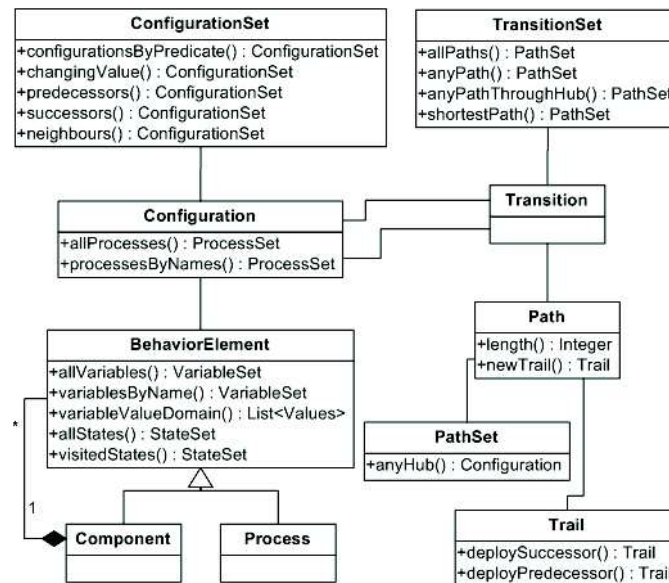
ConfigurationSet
+configurationsByPredicate() : ConfigurationSet
+changingValue() : ConfigurationSet
+predecessors() : ConfigurationSet
+successors() : ConfigurationSet
+neighbours() : ConfigurationSet

TransitionSet
+allPaths() : PathSet
+anyPath() : PathSet
+anyPathThroughHub() : PathSet
+shortestPath() : PathSet

Transition

Configuration
+allProcesses() : ProcessSet
+processesByNames() : ProcessSet

Path
+length() : Integer
+newTrail() : Trail

BehaviorElement
+allVariables() : VariableSet
+variablesByName() : VariableSet
+variableValueDomain() : List<Values>
+allStates() : StateSet
+visitedStates() : StateSet

PathSet
+anyHub() : Configuration

*

1

Component

Process

Trail
+deploySuccessor() : Trail
+deployPredecessor() : Trail